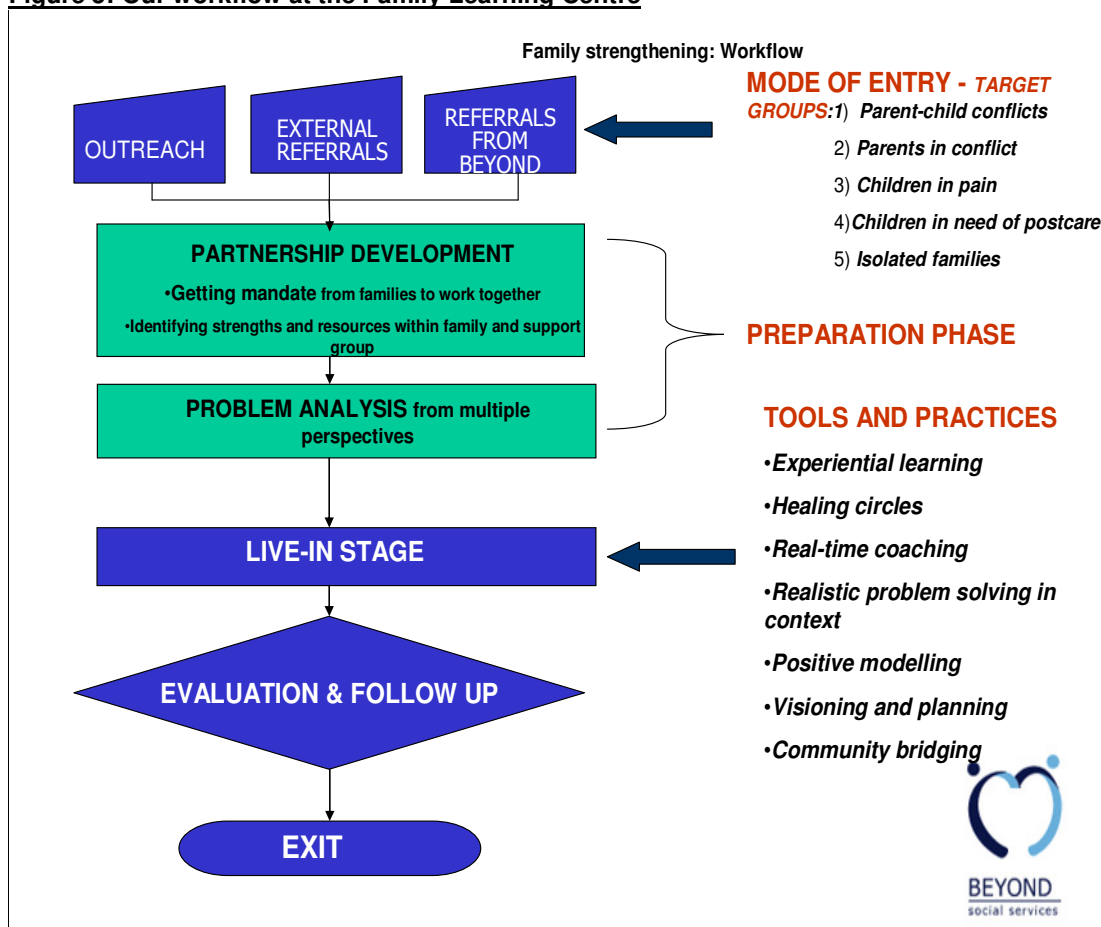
Figure 3: Our workflow at the Family Learning Centre

Family strengthening: Workflow

OUTREACH

EXTERNAL REFERRALS

REFERRALS FROM BEYOND

MODE OF ENTRY - TARGET GROUPS:1) Parent-child conflicts

2) Parents in conflict

3) Children in pain

4) Children in need of postcare

5) Isolated families

PARTNERSHIP DEVELOPMENT

•Getting mandate from families to work together

•Identifying strengths and resources within family and support group

PREPARATION PHASE

PROBLEM ANALYSIS from multiple perspectives

TOOLS AND PRACTICES

•Experiential learning

•Healing circles

•Real-time coaching

•Realistic problem solving in context

•Positive modelling

•Visioning and planning

•Community bridging

LIVE-IN STAGE

EVALUATION & FOLLOW UP

EXIT

BEYOND
social services